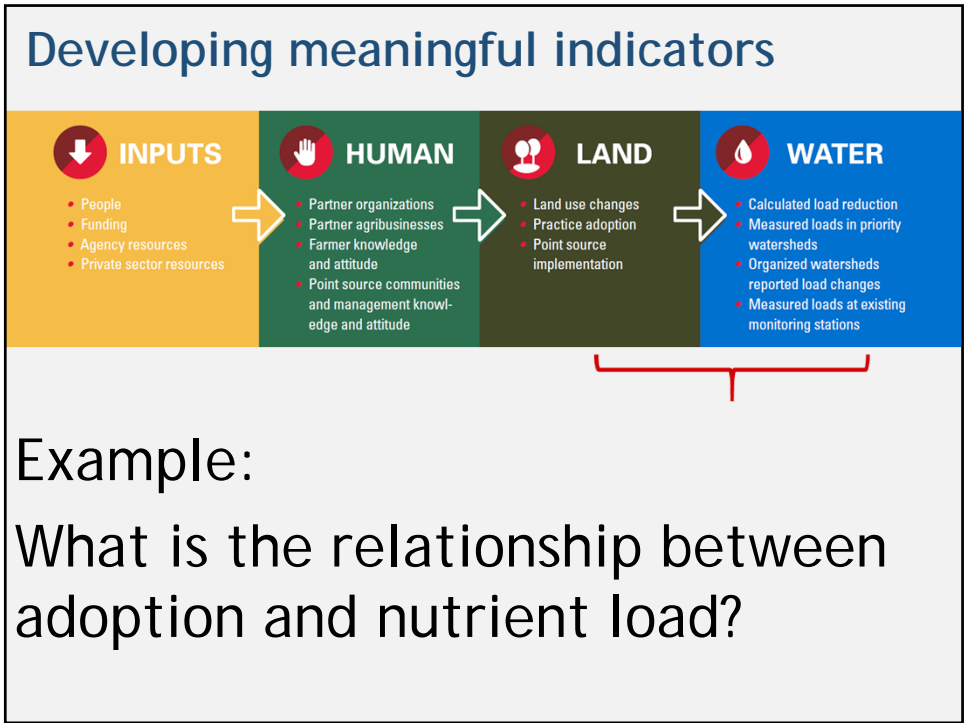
Developing meaningful indicators

INPUTS
- People
- Funding
- Agency resources
- Private sector resources

HUMAN
- Partner organizations
- Partner agribusinesses
- Farmer knowledge and attitude
- Point source communities and management knowledge and attitude

LAND
- Land use changes
- Practice adoption
- Point source implementation

WATER
- Calculated load reduction
- Measured loads in priority watersheds
- Organized watersheds reported load changes
- Measured loads at existing monitoring stations

Example:
What is the relationship between adoption and nutrient load?